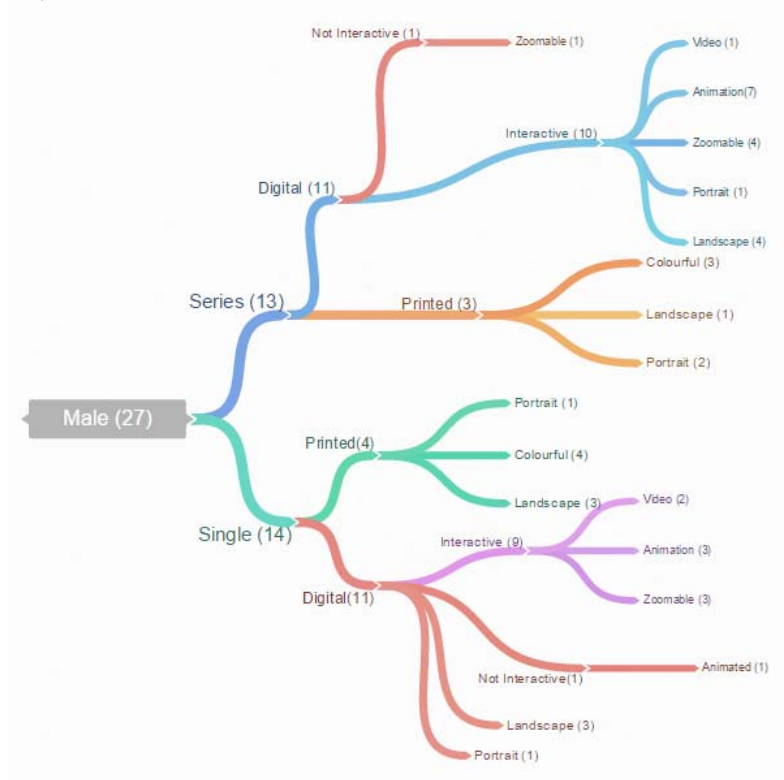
Male (27)

Series (13)

Digital (11)

Not Interactive (1)

Zoomable (1)

Interactive (10)

Video (1)

Animation(7)

Zoomable (4)

Portrait (1)

Landscape (4)

Printed (3)

Colourful (3)

Landscape (1)

Portrait (2)

Single (14)

Printed(4)

Portrait (1)

Colourful (4)

Landscape (3)

Digital(11)

Interactive (9)

Video (2)

Animation (3)

Zoomable (3)

Not Interactive(1)

Animated (1)

Landscape (3)

Portrait (1)